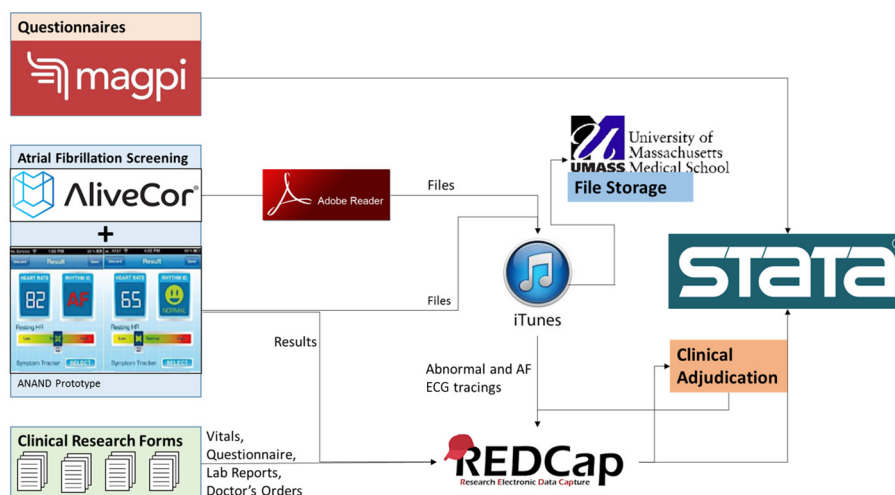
Questionnaires

magpi

Atrial Fibrillation Screening

AliveCor

+

Result

HEART RATE

RHYTHM

82

AF

Resting HR

Symptom Tracker

SELECT

Result

HEART RATE

RHYTHM

65

NORMAL

Resting HR

Symptom Tracker

SELECT

ANAND Prototype

Adobe Reader

Files

Files

University of Massachusetts Medical School

UMASS.

File Storage

iTunes

STATA

Results

Abnormal and AF ECG tracings

Clinical Adjudication

Clinical Research Forms

Vitals, Questionnaire, Lab Reports, Doctor's Orders

REDCap

Research Electronic Data Capture